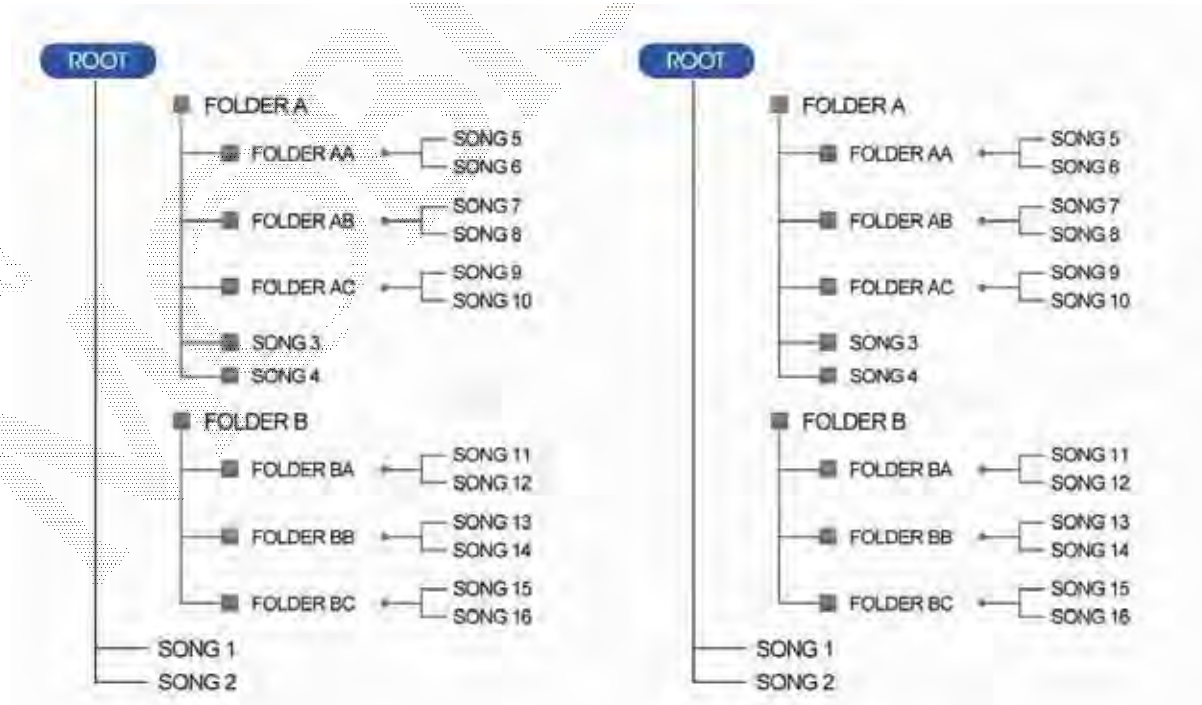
ROOT
FOLDER A
FOLDER AA
SONG 5
SONG 6
FOLDER AB
SONG 7
SONG 8
FOLDER AC
SONG 9
SONG 10
SONG 3
SONG 4
FOLDER B
FOLDER BA
SONG 11
SONG 12
FOLDER BB
SONG 13
SONG 14
FOLDER BC
SONG 15
SONG 16
SONG 1
SONG 2

ROOT
FOLDER A
FOLDER AA
SONG 5
SONG 6
FOLDER AB
SONG 7
SONG 8
FOLDER AC
SONG 9
SONG 10
SONG 3
SONG 4
FOLDER B
FOLDER BA
SONG 11
SONG 12
FOLDER BB
SONG 13
SONG 14
FOLDER BC
SONG 15
SONG 16
SONG 1
SONG 2